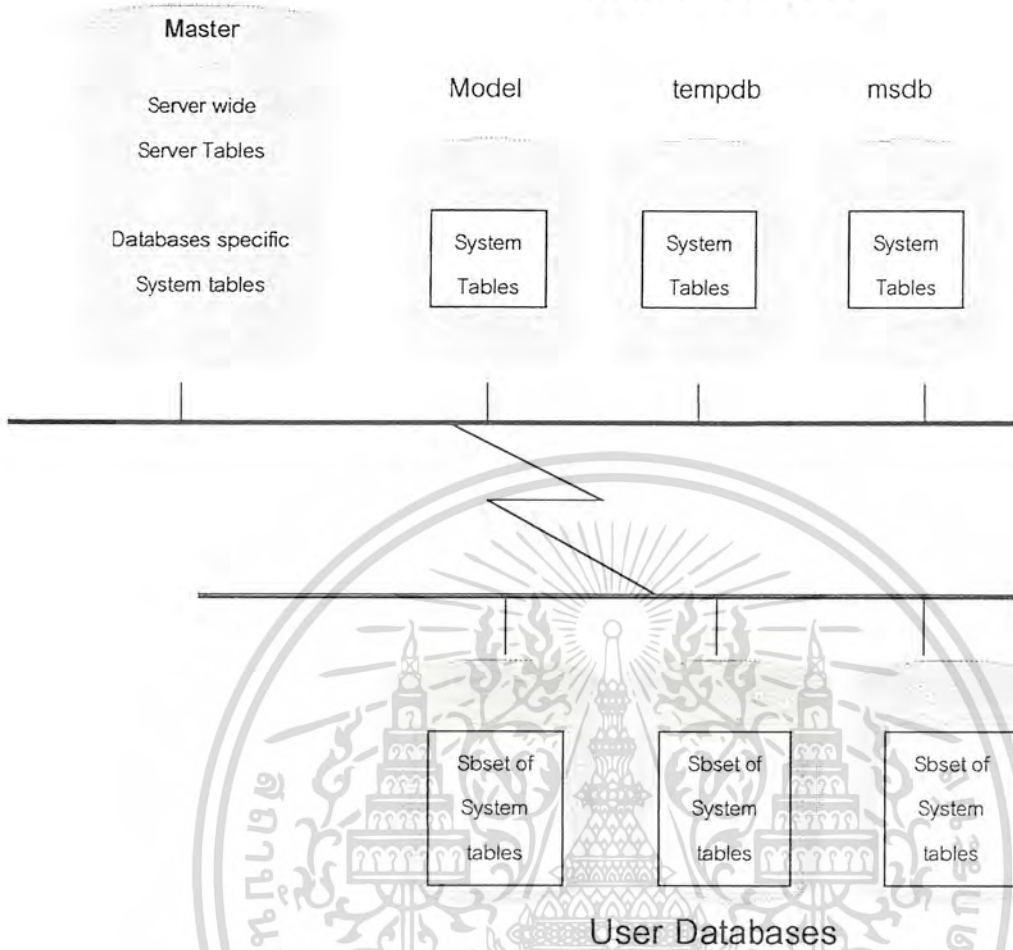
Master

Server wide
Server Tables

Databases specific
System tables

Model

System
Tables

tempdb

System
Tables

msdb

System
Tables

Sbset of
System
tables

Sbset of
System
tables

Sbset of
System
tables

User Databases